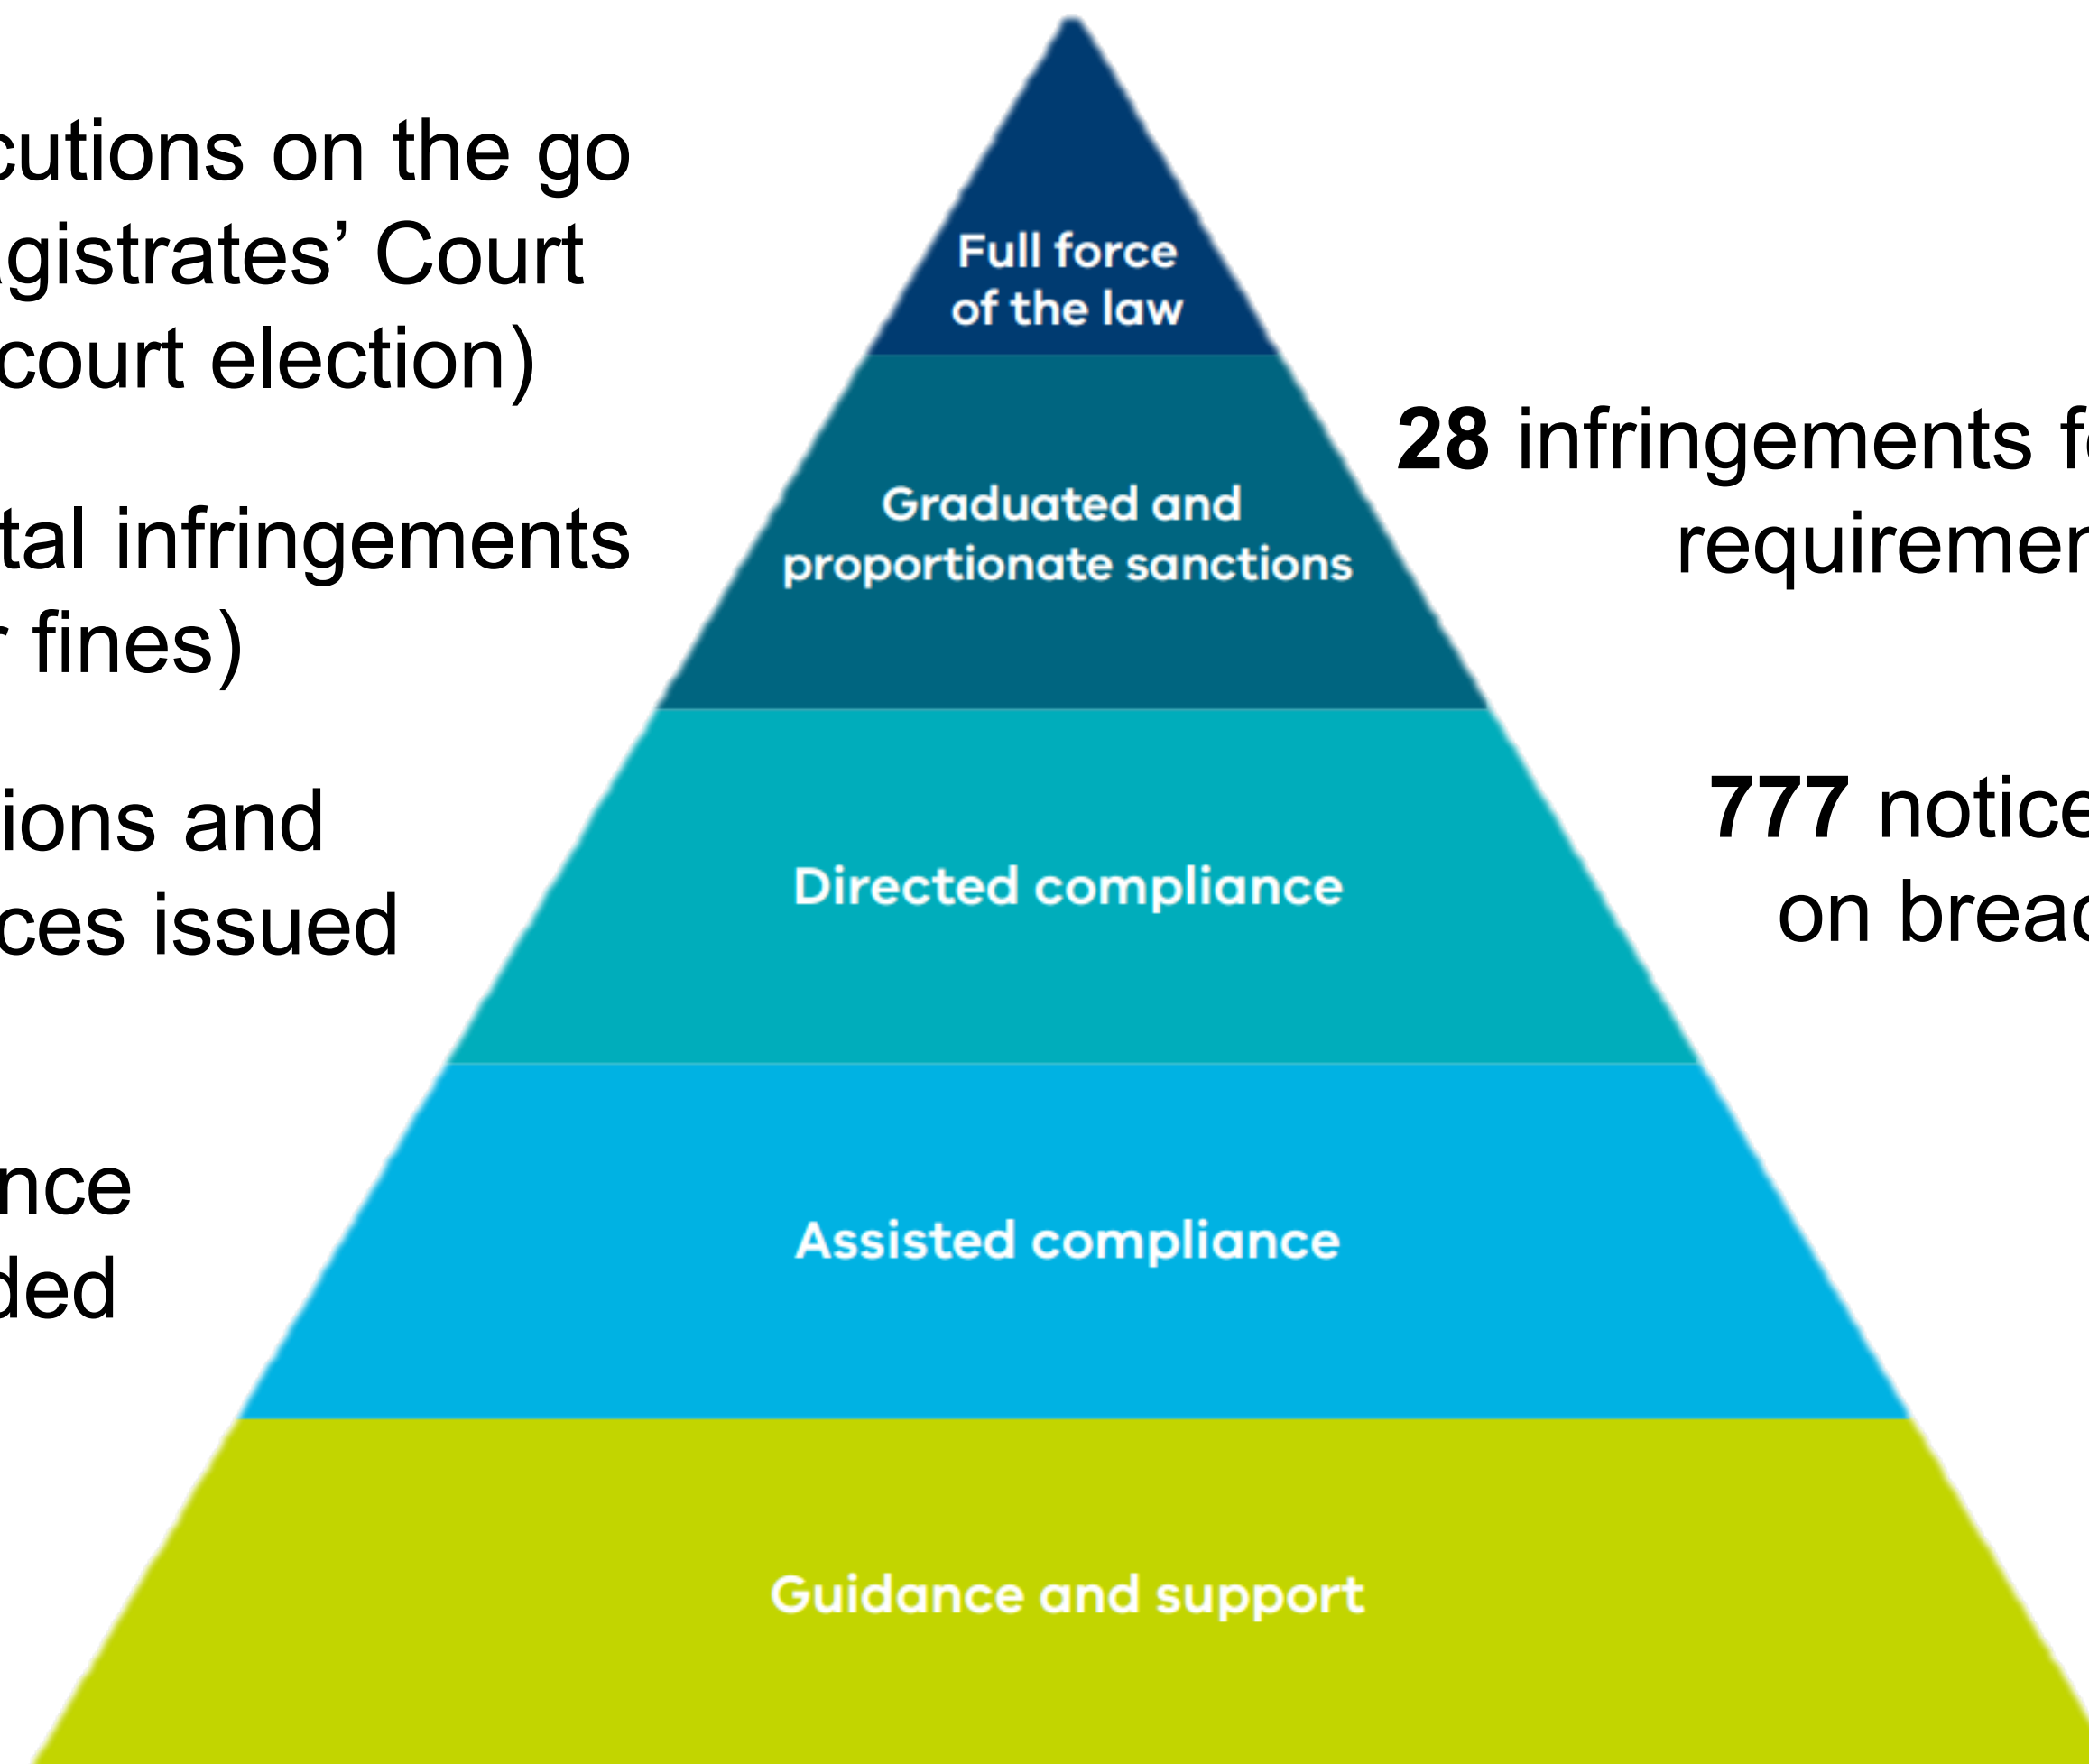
cutions on the go
gistrates' Court
court election)

tal infringements
r fines)

ions and
ces issued

nce
ded

Full force of the law

Graduated and proportionate sanctions

Directed compliance

Assisted compliance

Guidance and support

**28** infringements f
requiremen

**777** notice
on breac